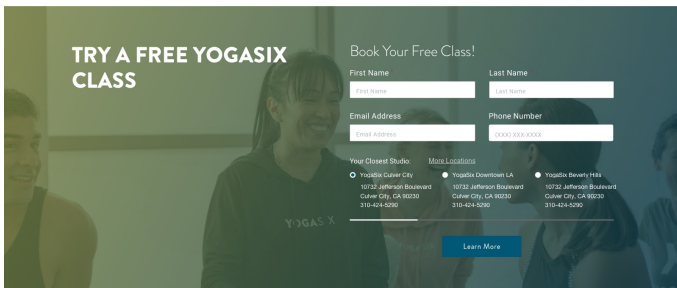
TRY A FREE YOGASIX CLASS

Book Your Free Class!

First Name
First Name

Last Name
Last Name

Email Address
Email Address

Phone Number
(XXX) XXX-XXXX

Your Closest Studio: More Locations

YogaSix Culver City
10732 Jefferson Boulevard
Culver City, CA 90230
310-424-5290

YogaSix Downtown LA
10732 Jefferson Boulevard
Culver City, CA 90230
310-424-5290

YogaSix Beverly Hills
10732 Jefferson Boulevard
Culver City, CA 90230
310-424-5290

Learn More

YOGASIX